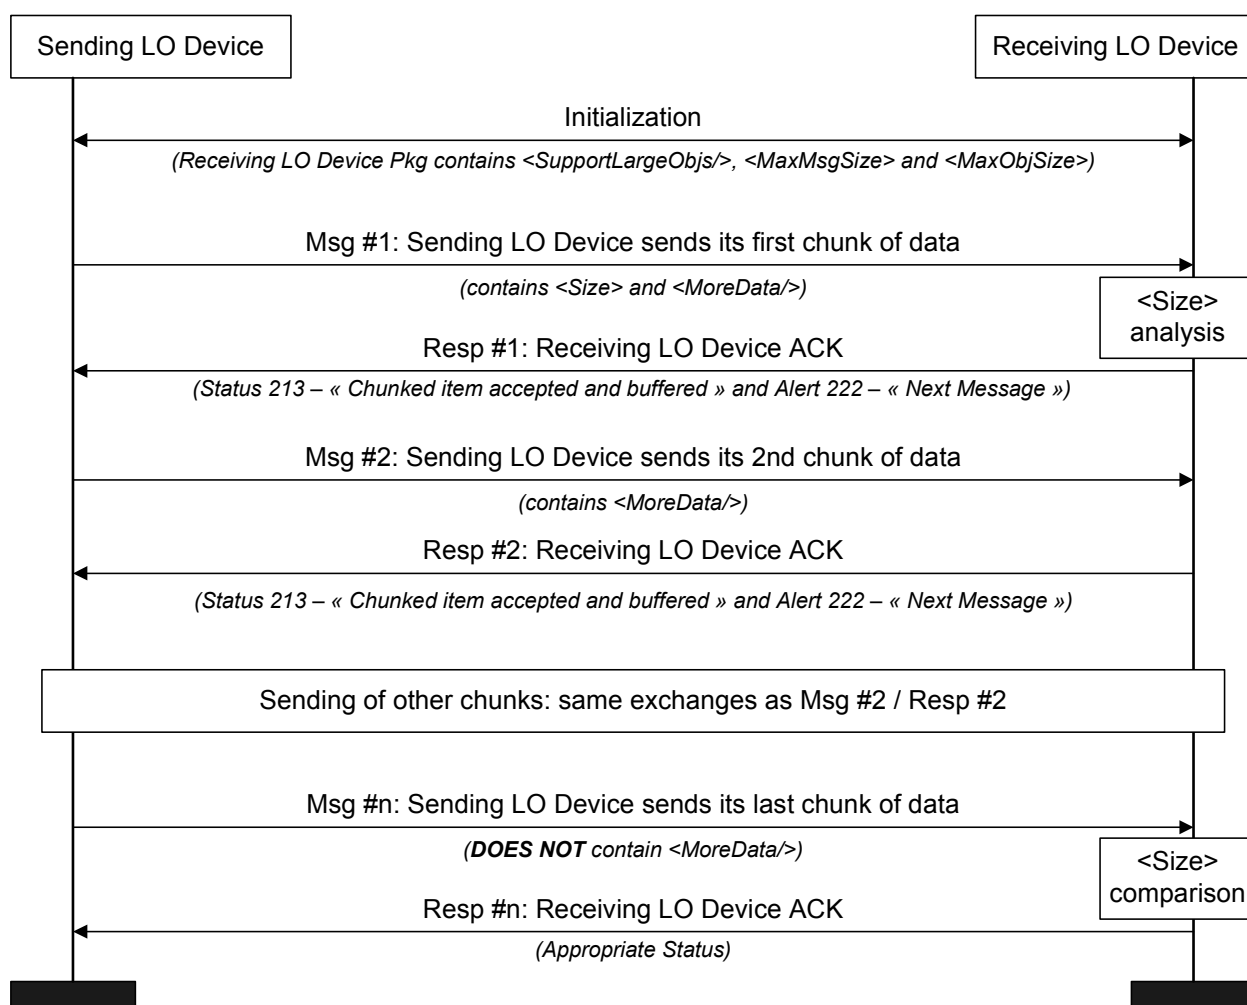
Sending LO Device

Receiving LO Device

Initialization

(Receiving LO Device Pkg contains <SupportLargeObjs/>, <MaxMsgSize> and <MaxObjSize>)

Msg #1: Sending LO Device sends its first chunk of data

(contains <Size> and <MoreData/>)

<Size> analysis

Resp #1: Receiving LO Device ACK

(Status 213 – « Chunked item accepted and buffered » and Alert 222 – « Next Message »)

Msg #2: Sending LO Device sends its 2nd chunk of data

(contains <MoreData/>)

Resp #2: Receiving LO Device ACK

(Status 213 – « Chunked item accepted and buffered » and Alert 222 – « Next Message »)

Sending of other chunks: same exchanges as Msg #2 / Resp #2

Msg #n: Sending LO Device sends its last chunk of data

(DOES NOT contain <MoreData/>)

<Size> comparison

Resp #n: Receiving LO Device ACK

(Appropriate Status)